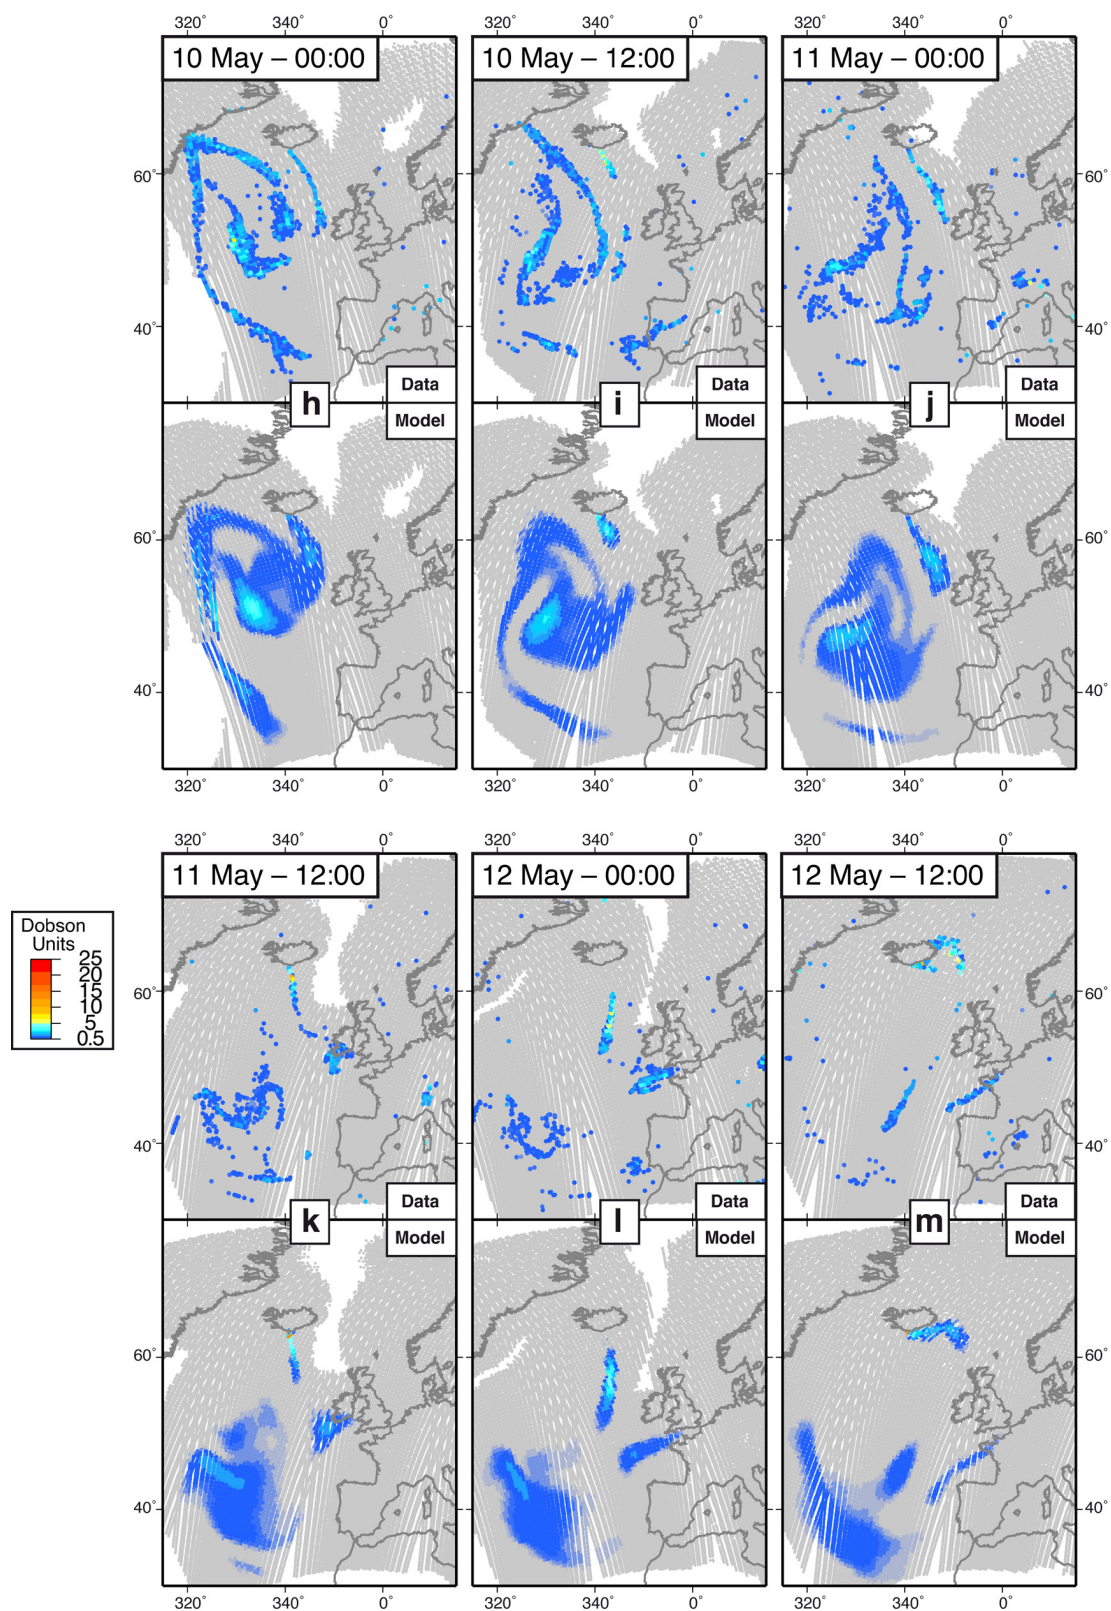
320° 340° 0° 320° 340° 0° 320° 340° 0°

10 May – 00:00

10 May – 12:00

11 May – 00:00

60° 40° 60° 40°

Data
h
Model

Data
i
Model

Data
j
Model

60° 40° 60° 40°

320° 340° 0° 320° 340° 0° 320° 340° 0°

320° 340° 0° 320° 340° 0° 320° 340° 0°

11 May – 12:00

12 May – 00:00

12 May – 12:00

Dobson Units
25
20
15
10
5
0.5

60° 40° 60° 40°

Data
k
Model

Data
l
Model

Data
m
Model

60° 40° 60° 40°

320° 340° 0° 320° 340° 0° 320° 340° 0°